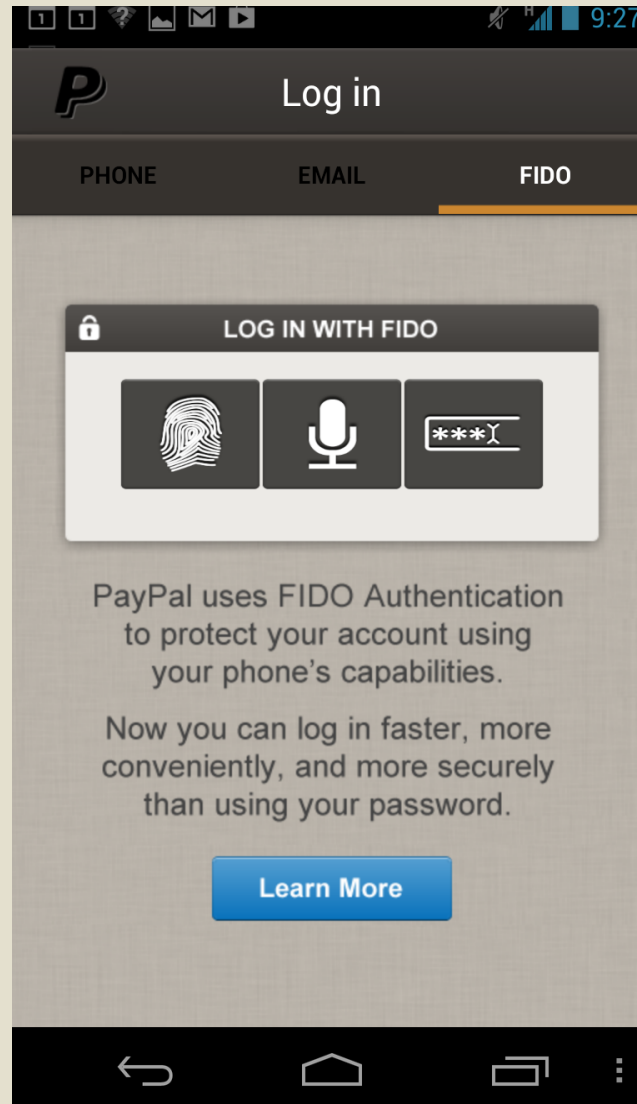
1 1 H 9:27

Log in

PHONE EMAIL FIDO

LOG IN WITH FIDO

***

PayPal uses FIDO Authentication to protect your account using your phone's capabilities.

Now you can log in faster, more conveniently, and more securely than using your password.

Learn More